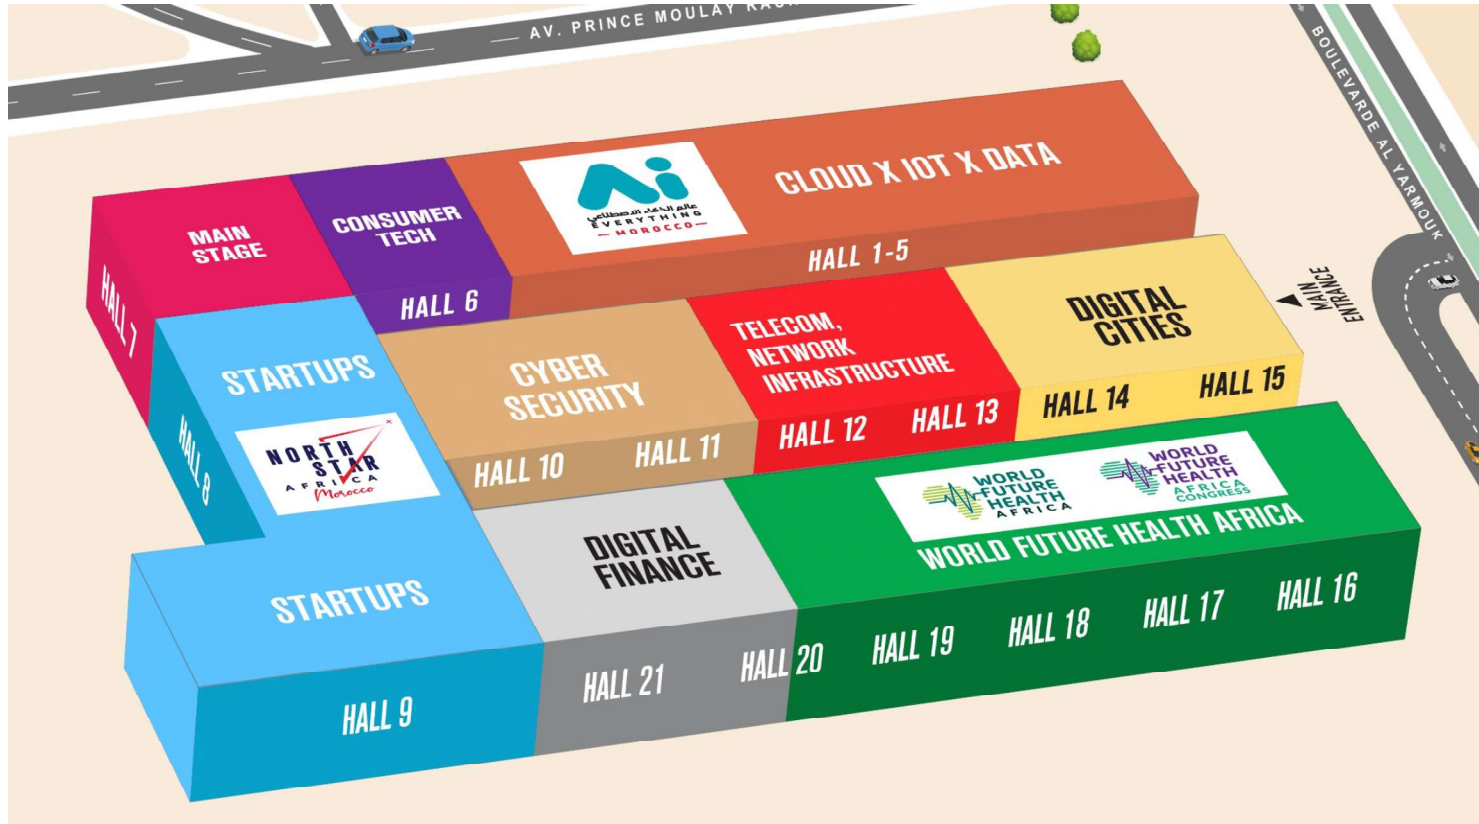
AV. PRINCE MOULAY RA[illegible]

BOULEVARDE AL YARMOUK

MAIN ENTRANCE

MAIN STAGE

HALL 7

CONSUMER TECH

HALL 6

Ai
عالم الذكاء الاصطناعي
EVERYTHING
MOROCCO

CLOUD X IOT X DATA

HALL 1-5

STARTUPS

HALL 8

NORTH STAR AFRICA Morocco

CYBER SECURITY

HALL 10 HALL 11

TELECOM, NETWORK INFRASTRUCTURE

HALL 12 HALL 13

DIGITAL CITIES

HALL 14 HALL 15

WORLD FUTURE HEALTH AFRICA

WORLD FUTURE HEALTH AFRICA CONGRESS

WORLD FUTURE HEALTH AFRICA

STARTUPS

HALL 9

DIGITAL FINANCE

HALL 21 HALL 20

HALL 19 HALL 18 HALL 17 HALL 16